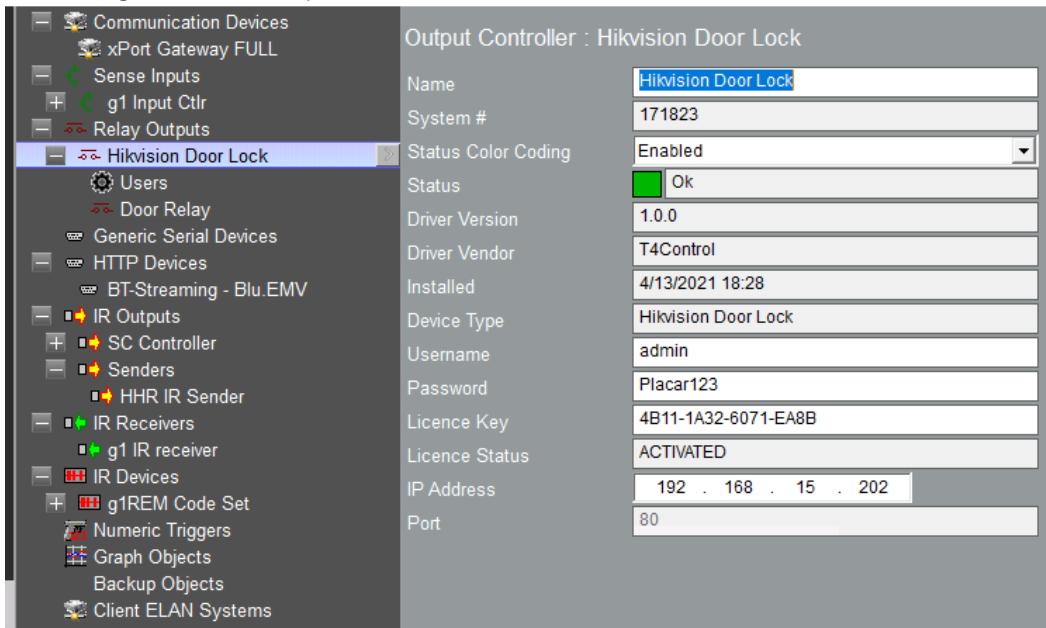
Communication Devices
xPort Gateway FULL
Sense Inputs
g1 Input Ctlr
Relay Outputs
Hikvision Door Lock
Users
Door Relay
Generic Serial Devices
HTTP Devices
BT-Streaming - Blu.EMV
IR Outputs
SC Controller
Senders
HHR IR Sender
IR Receivers
g1 IR receiver
IR Devices
g1REM Code Set
Numeric Triggers
Graph Objects
Backup Objects
Client ELAN Systems

Output Controller : Hikvision Door Lock

| | |
|---|---|
| Name | Hikvision Door Lock |
| System # | 171823 |
| Status Color Coding | Enabled |
| Status | Ok |
| Driver Version | 1.0.0 |
| Driver Vendor | T4Control |
| Installed | 4/13/2021 18:28 |
| Device Type | Hikvision Door Lock |
| Username | admin |
| Password | Placar123 |
| Licence Key | 4B11-1A32-6071-EA8B |
| Licence Status | ACTIVATED |
| IP Address | 192 . 168 . 15 . 202 |
| Port | 80 |